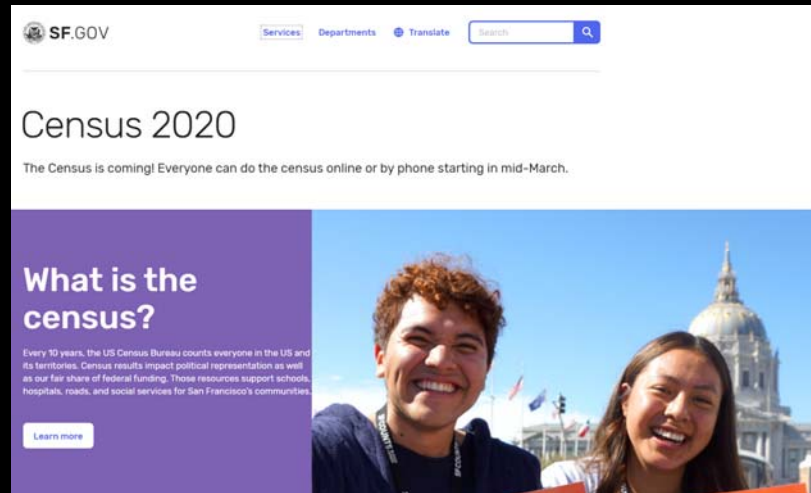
SF.GOV

Services Departments Translate Search

Census 2020

The Census is coming! Everyone can do the census online or by phone starting in mid-March.

What is the census?

Every 10 years, the US Census Bureau counts everyone in the US and its territories. Census results impact political representation as well as our fair share of federal funding. Those resources support schools, hospitals, roads, and social services for San Francisco's communities.

Learn more